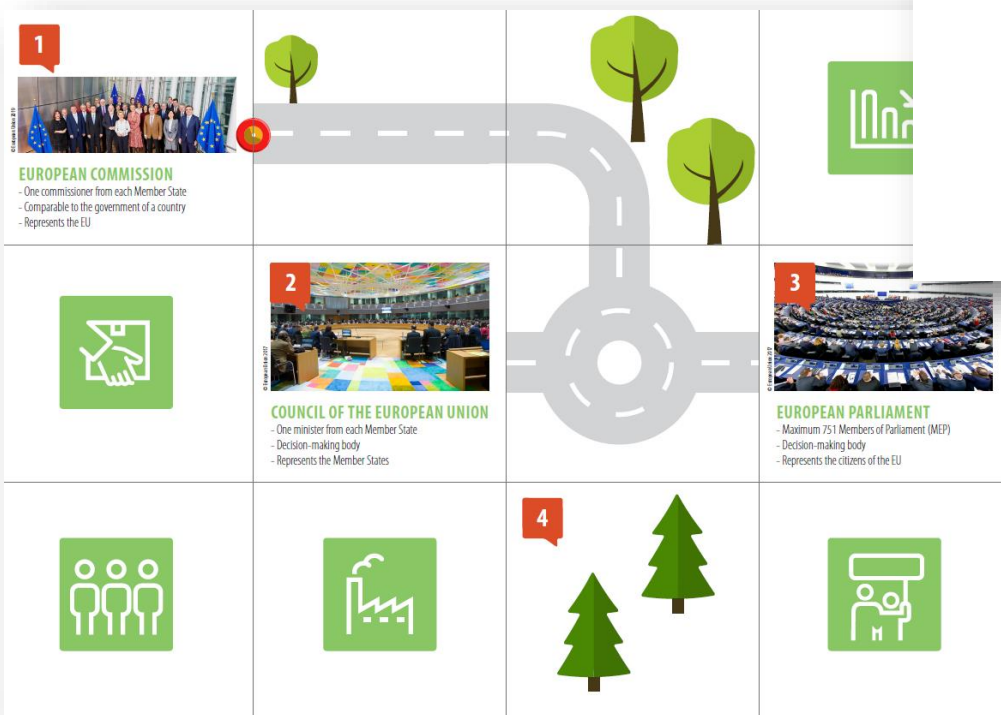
1

EUROPEAN COMMISSION
- One commissioner from each Member State
- Comparable to the government of a country
- Represents the EU

2

COUNCIL OF THE EUROPEAN UNION
- One minister from each Member State
- Decision-making body
- Represents the Member States

3

EUROPEAN PARLIAMENT
- Maximum 751 Members of Parliament (MEP)
- Decision-making body
- Represents the citizens of the EU

4